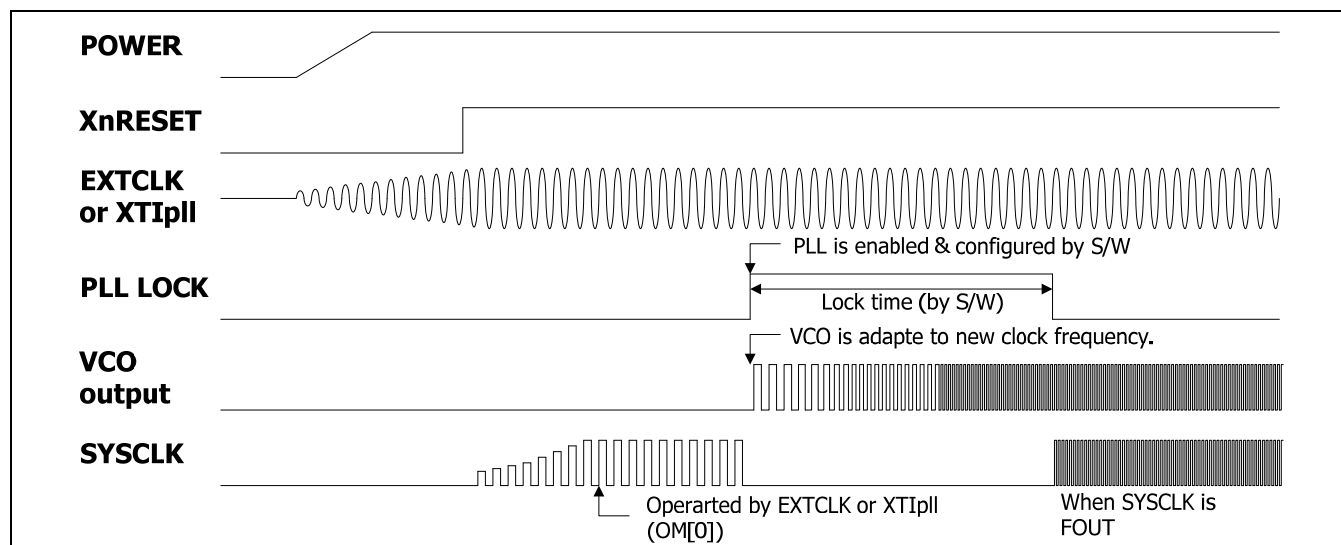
POWER

XnRESET

EXTCLK or XTIpll

PLL is enabled & configured by S/W

PLL LOCK

Lock time (by S/W)

VCO is adapte to new clock frequency.

VCO output

SYSCLK

Operarted by EXTCLK or XTIpll (OM[0])

When SYSCLK is FOUT